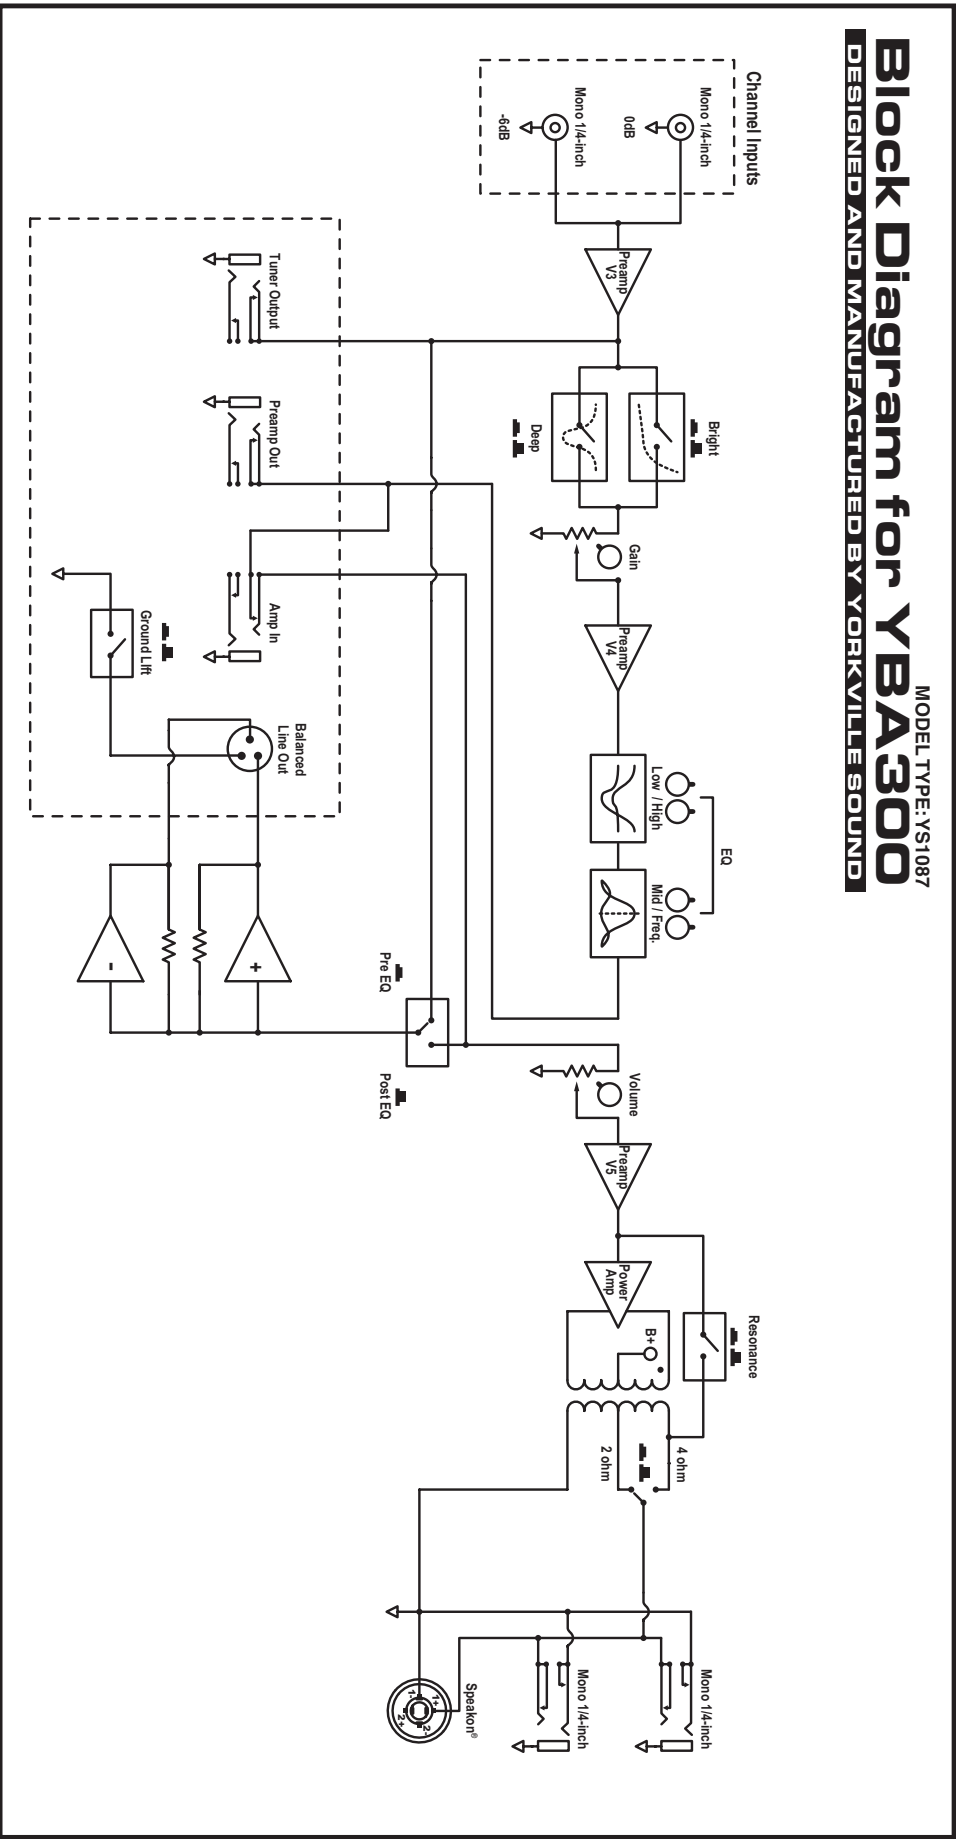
Block Diagram for YBA300
DESIGNED AND MANUFACTURED BY YORKVILLE SOUND
MODEL TYPE: YS1087

Channel Inputs
Mono 1/4-inch
0dB
Mono 1/4-inch
-6dB

Preamp V3
Bright
Deep
Gain
Preamp V4
Low / High
Mid / Freq.
EQ
Volume
Preamp V5
Power Amp
B+
Resonance
4 ohm
2 ohm

Tuner Output
Preamp Out
Amp In
Ground Lift
Balanced Line Out
Pre EQ
Post EQ
-
+

Mono 1/4-inch
Mono 1/4-inch
Speakon®
1+
1-
2-
2+